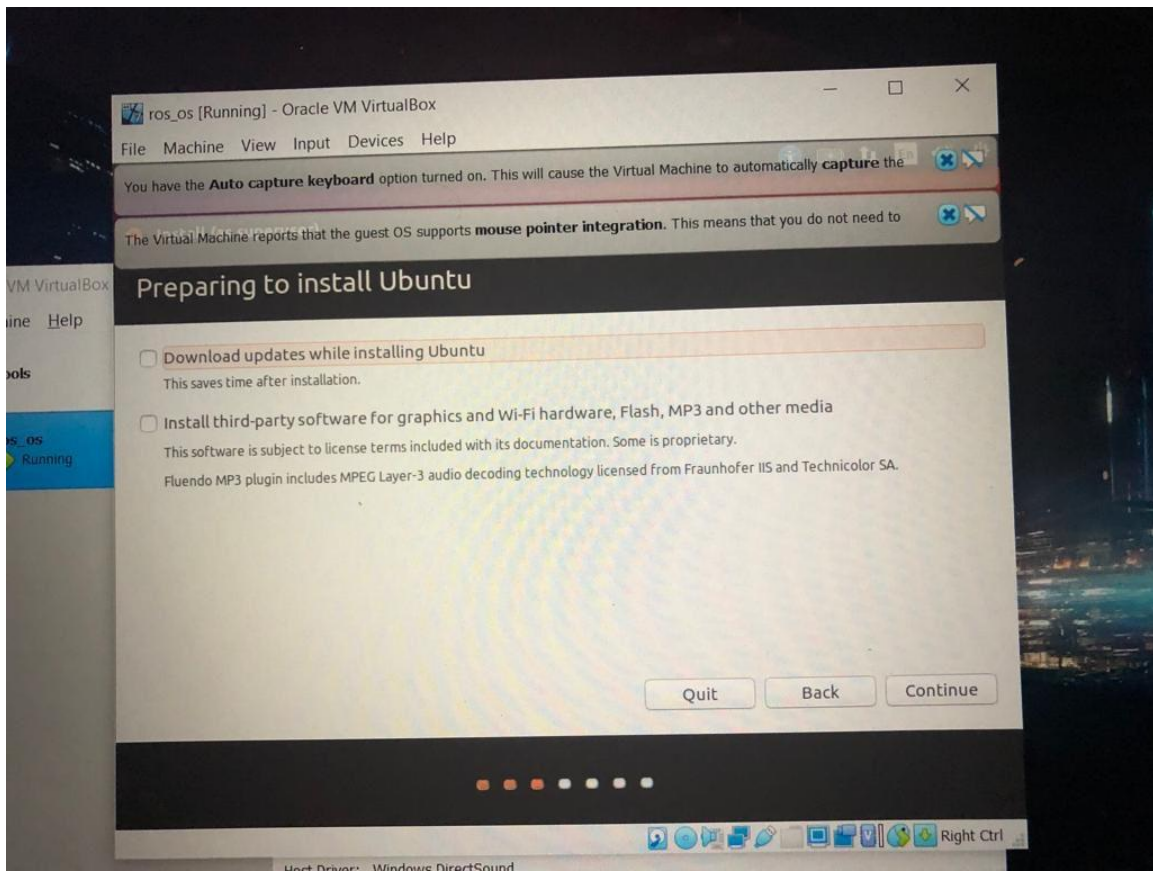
ros_os [Running] - Oracle VM VirtualBox

File Machine View Input Devices Help

You have the **Auto capture keyboard** option turned on. This will cause the Virtual Machine to automatically **capture** the

The Virtual Machine reports that the guest OS supports **mouse pointer integration**. This means that you do not need to

VM VirtualBox

ine Help

ols

s_os
Running

Preparing to install Ubuntu

Download updates while installing Ubuntu

This saves time after installation.

Install third-party software for graphics and Wi-Fi hardware, Flash, MP3 and other media

This software is subject to license terms included with its documentation. Some is proprietary.

Fluendo MP3 plugin includes MPEG Layer-3 audio decoding technology licensed from Fraunhofer IIS and Technicolor SA.

Quit Back Continue

Right Ctrl

Host Driver: Windows DirectSound